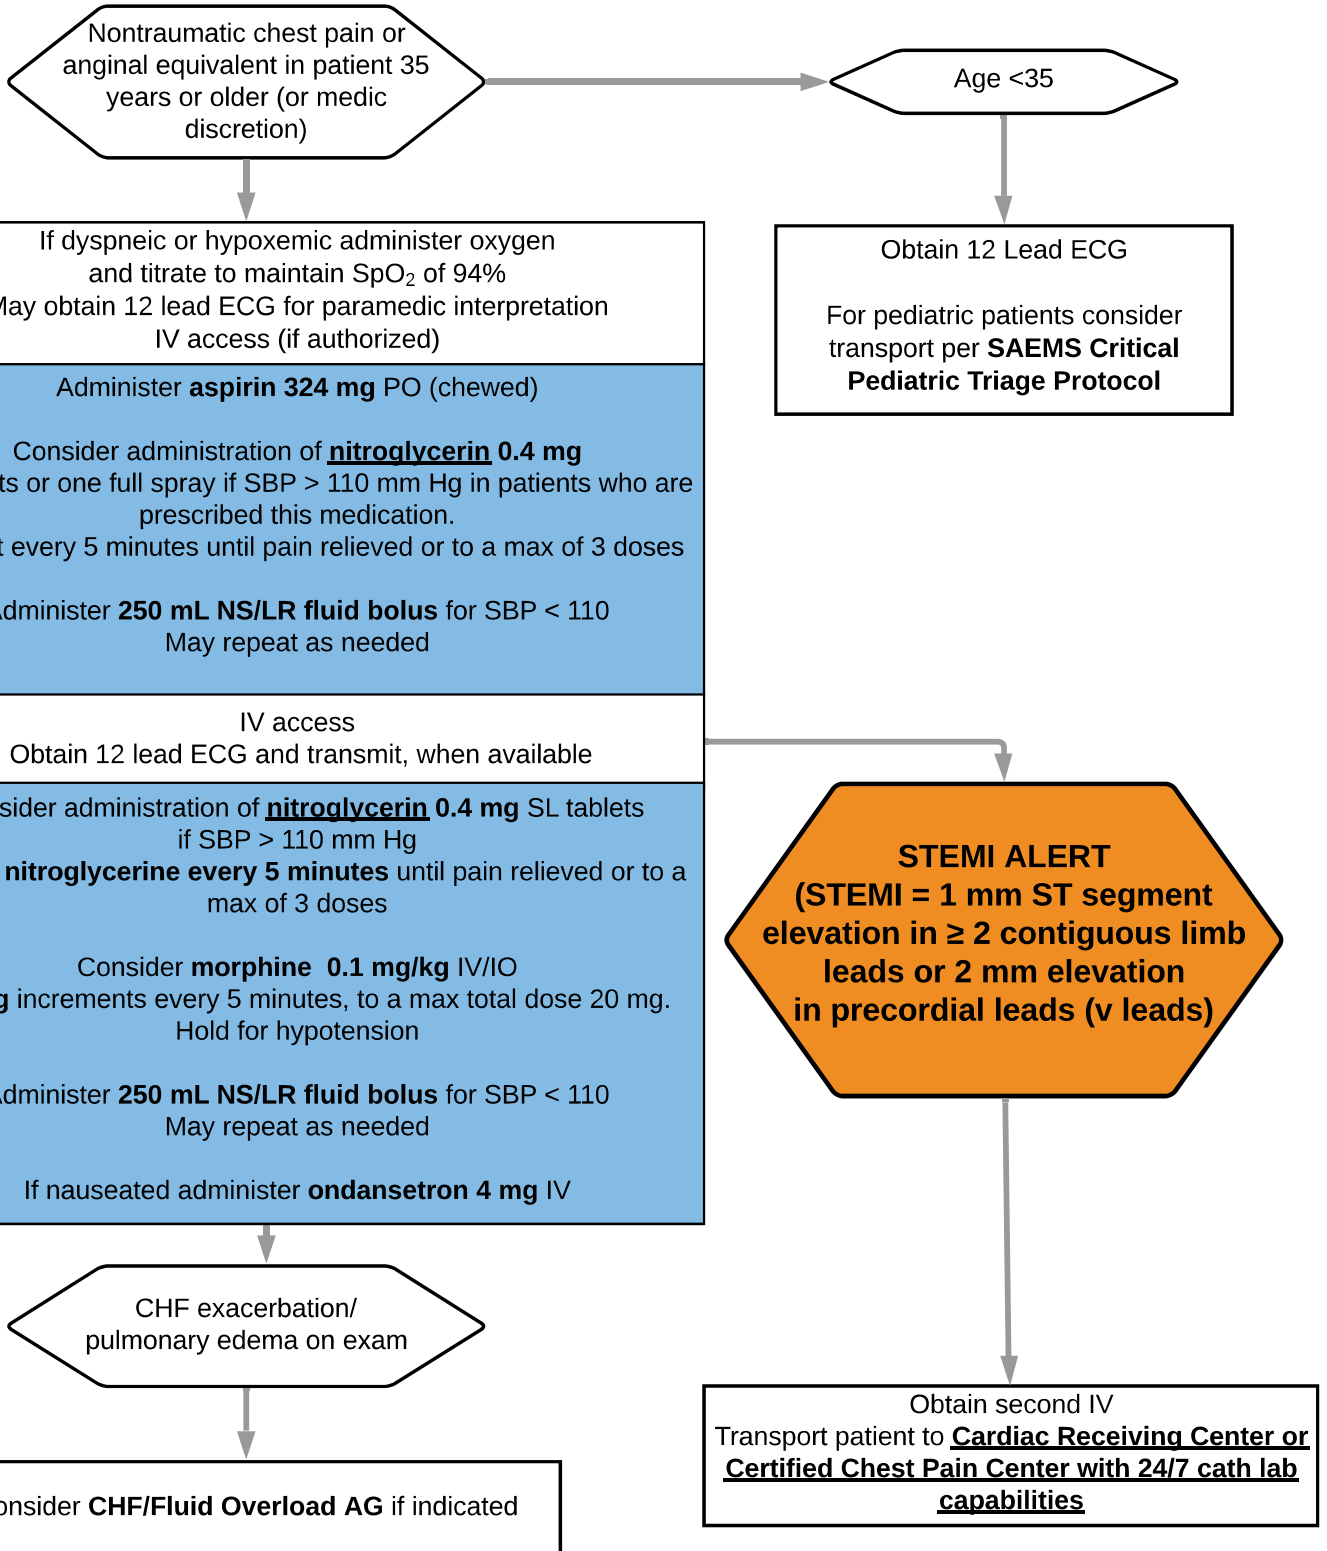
Nontraumatic chest pain or anginal equivalent in patient 35 years or older (or medic discretion)

Age <35

If dyspneic or hypoxemic administer oxygen and titrate to maintain SpO$_2$ of 94%
ay obtain 12 lead ECG for paramedic interpretation
IV access (if authorized)

Obtain 12 Lead ECG

For pediatric patients consider transport per **SAEMS Critical Pediatric Triage Protocol**

Administer **aspirin 324 mg** PO (chewed)

Consider administration of **nitroglycerin 0.4 mg**
ts or one full spray if SBP > 110 mm Hg in patients who are prescribed this medication.
t every 5 minutes until pain relieved or to a max of 3 doses

dminister **250 mL NS/LR fluid bolus** for SBP < 110
May repeat as needed

IV access
Obtain 12 lead ECG and transmit, when available

sider administration of **nitroglycerin 0.4 mg** SL tablets
if SBP > 110 mm Hg
**nitroglycerine every 5 minutes** until pain relieved or to a max of 3 doses

Consider **morphine 0.1 mg/kg** IV/IO
g increments every 5 minutes, to a max total dose 20 mg.
Hold for hypotension

dminister **250 mL NS/LR fluid bolus** for SBP < 110
May repeat as needed

If nauseated administer **ondansetron 4 mg** IV

**STEMI ALERT**
**(STEMI = 1 mm ST segment elevation in ≥ 2 contiguous limb leads or 2 mm elevation in precordial leads (v leads)**

CHF exacerbation/ pulmonary edema on exam

Obtain second IV
Transport patient to **Cardiac Receiving Center or Certified Chest Pain Center with 24/7 cath lab capabilities**

onsider **CHF/Fluid Overload AG** if indicated